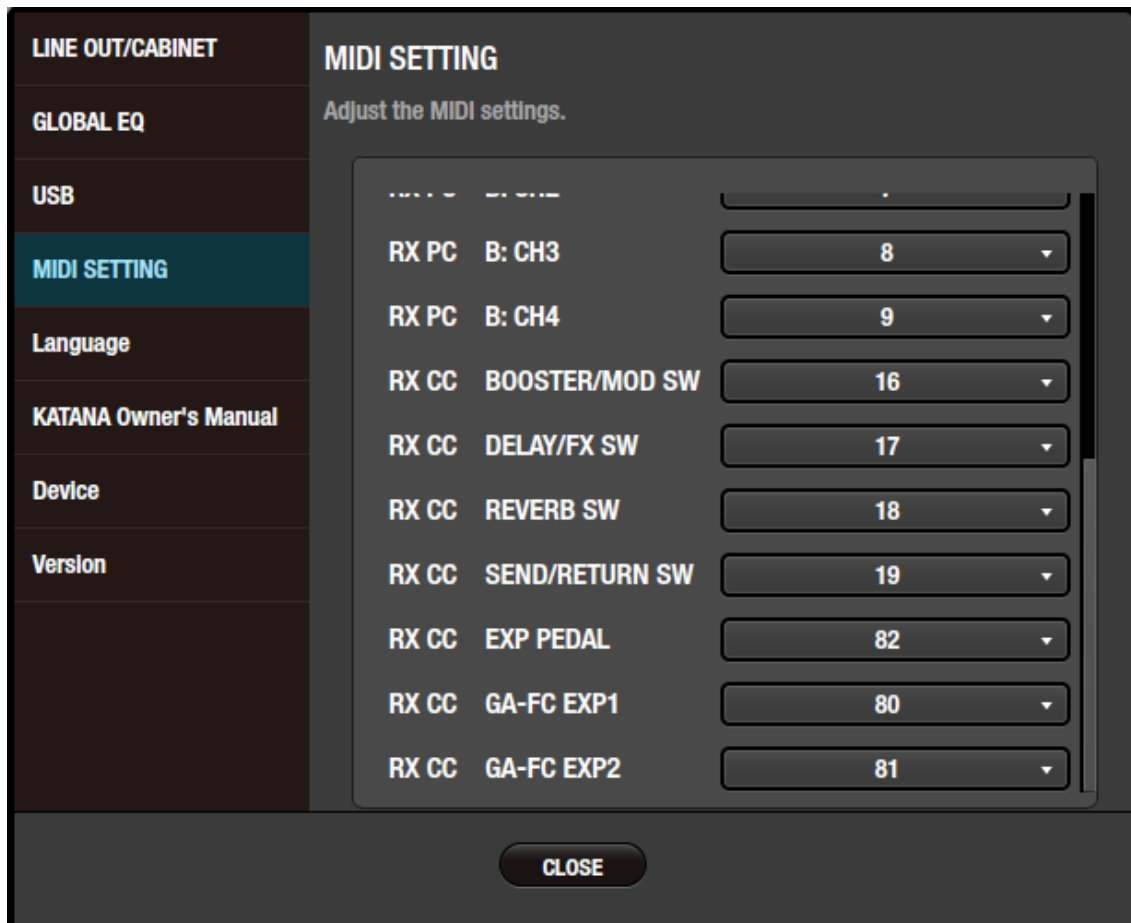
LINE OUT/CABINET
GLOBAL EQ
USB
MIDI SETTING
Language
KATANA Owner's Manual
Device
Version

MIDI SETTING
Adjust the MIDI settings.

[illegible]

| | | |
|---|---|---|
| RX PC | B: CH3 | 8 |
| RX PC | B: CH4 | 9 |
| RX CC | BOOSTER/MOD SW | 16 |
| RX CC | DELAY/FX SW | 17 |
| RX CC | REVERB SW | 18 |
| RX CC | SEND/RETURN SW | 19 |
| RX CC | EXP PEDAL | 82 |
| RX CC | GA-FC EXP1 | 80 |
| RX CC | GA-FC EXP2 | 81 |

CLOSE